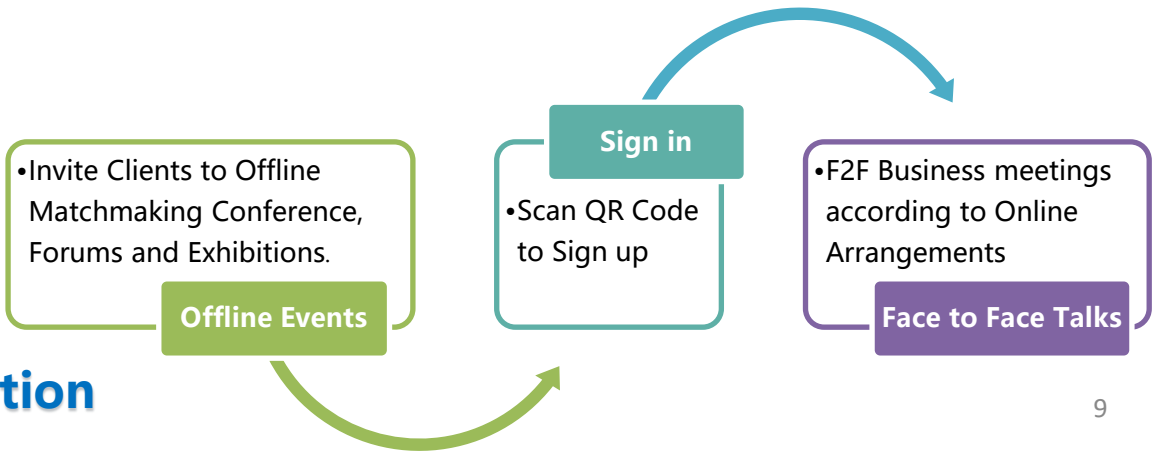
•Invite Clients to Offline Matchmaking Conference, Forums and Exhibitions.

Offline Events

Sign in

•Scan QR Code to Sign up

•F2F Business meetings according to Online Arrangements

Face to Face Talks

tion

9